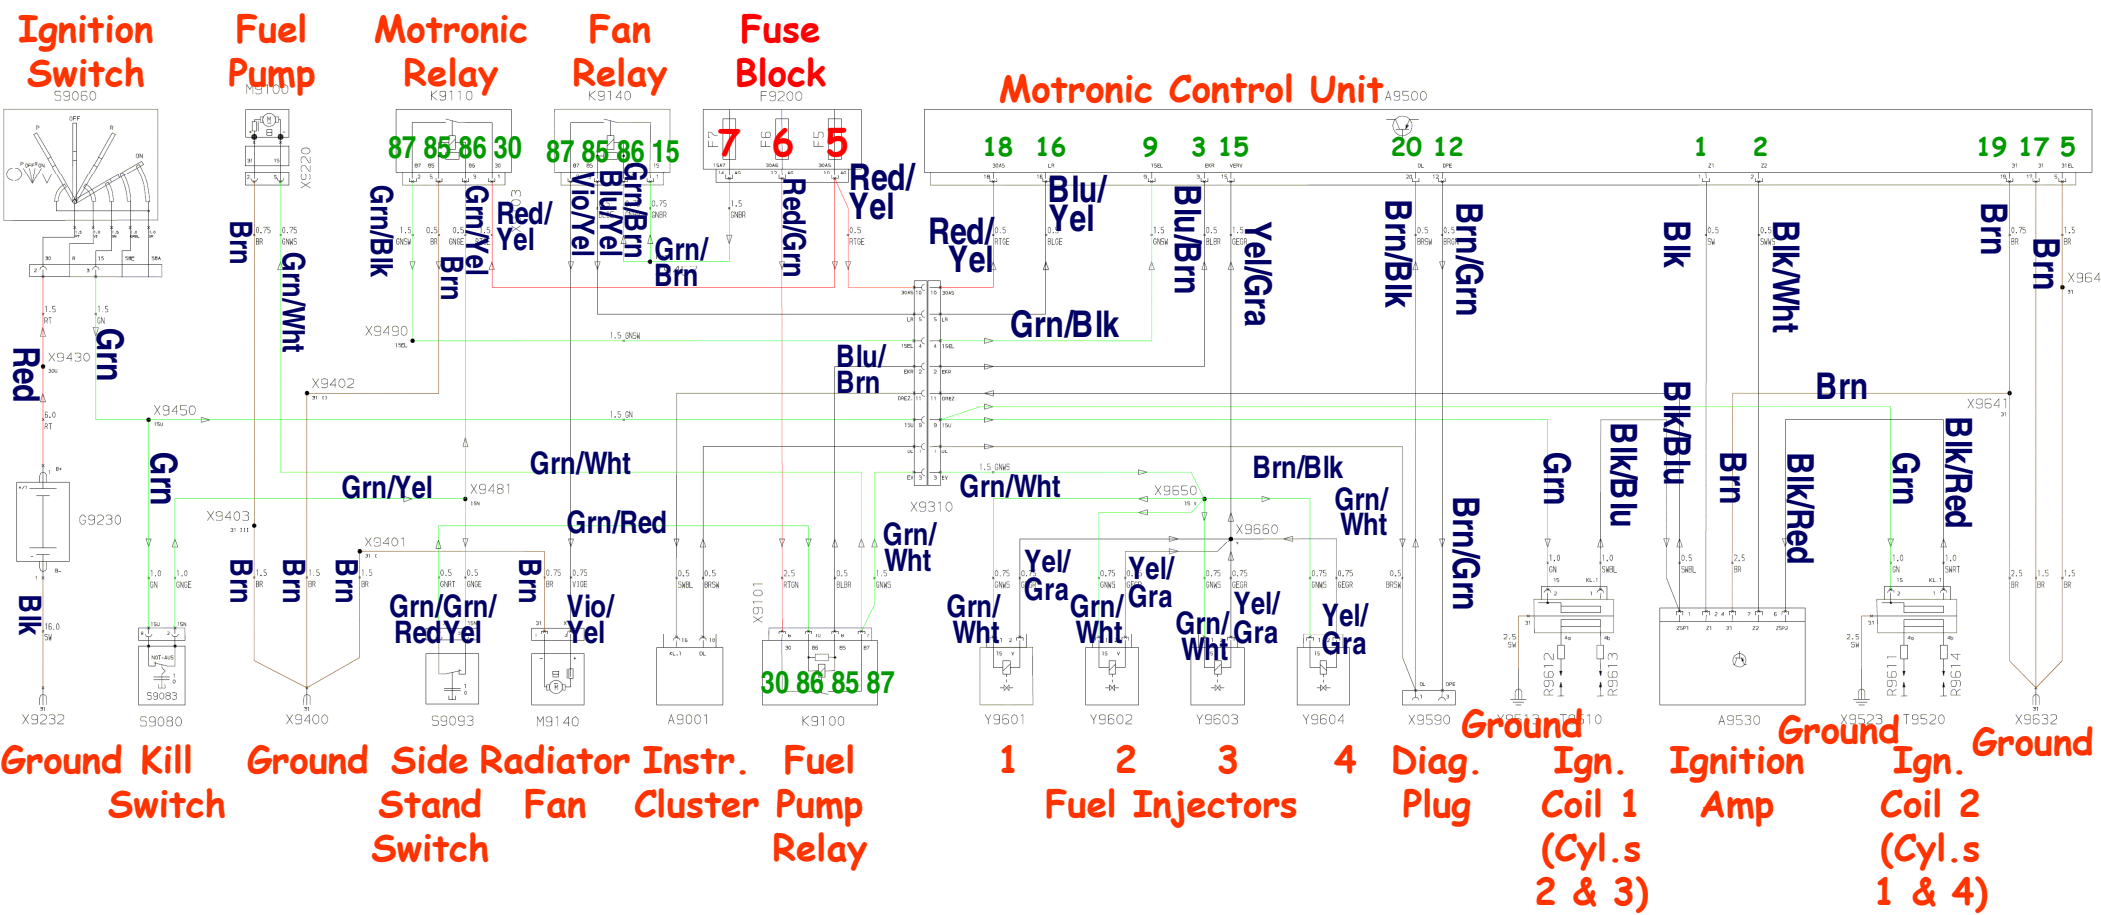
Ignition Switch
S9060
Fuel Pump
M9100
Motronic Relay
K9110
Fan Relay
K9140
Fuse Block
F9200
Motronic Control Unit
A9500

87 85 86 30
87 85 86 15
F7 7
F6 6
F5 5
18 16 9 3 15 20 12 1 2 19 17 5

X2220
Brn
Grn/Wht
Grn/Blk
Brn
Grn/Yel
Red/Yel
Vio/Yel
Blu/Yel
Grn/Brn
Grn/Brn
Red/Grn
Red/Yel
Red/Yel
Blu/Yel
Blu/Brn
Yel/Gra
Brn/Blk
Brn/Grn
Blk
Blk/Wht
Brn
Brn
X964

Red
X9430
Grn
X9490
Grn/Blk
X9402
Blu/Brn
Brn
X9450
X9641
Blk/Blu
Blk/Blu
Grn
Brn
Blk/Red
Grn
Blk/Red
Grn
Grn/Yel
X9481
Grn/Wht
Grn/Wht
Brn/Blk
X9403
X9650
Grn/Wht
X9310
X9660
G9230
X9401
Grn/Red
Grn/Wht
Brn/Grn
Brn
Brn
Brn
Brn
Blk
Grn/Grn/
Red Yel
Vio/Yel
X9101
Grn/Wht
Yel/Gra
Grn/Wht
Yel/Gra
Grn/Wht
Yel/Gra
Yel/Gra
30 86 85 87
R9612
R9613
R9611
R9614

X9232
S9080
X9400
S9093
M9140
A9001
K9100
Y9601
Y9602
Y9603
Y9604
X9590
X9513 T9510
A9530
X9523 T9520
X9632

Ground
Kill Switch
Ground
Side Stand Switch
Radiator Fan
Instr. Cluster
Fuel Pump Relay
1 2 3 4
Fuel Injectors
Diag. Plug
Ground
Ign. Coil 1 (Cyl.s 2 & 3)
Ignition Amp
Ground
Ign. Coil 2 (Cyl.s 1 & 4)
Ground